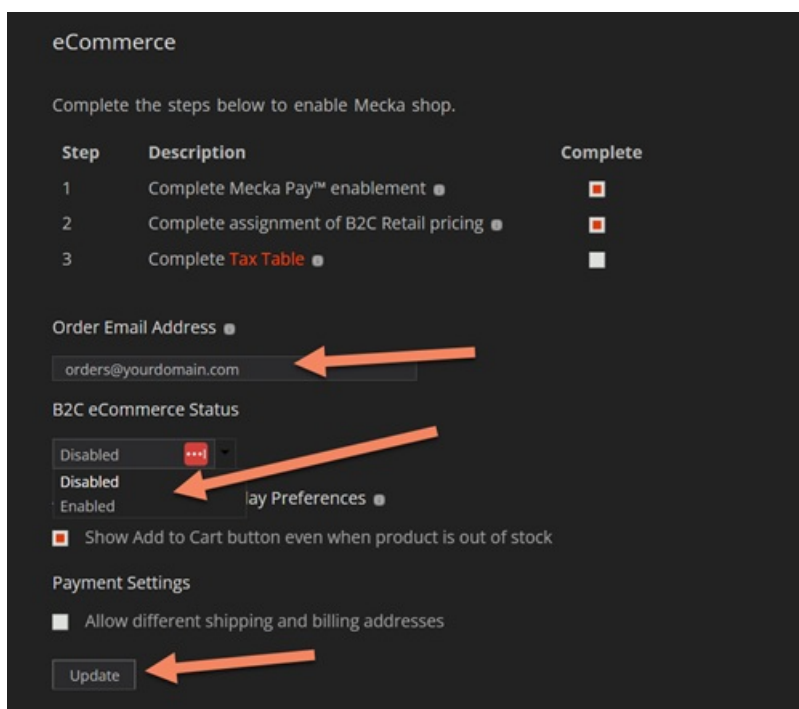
eCommerce

Complete the steps below to enable Mecka shop.

| Step | Description | Complete |
|---|---|---|
| 1 | Complete Mecka Pay™ enablement | |
| 2 | Complete assignment of B2C Retail pricing | |
| 3 | Complete Tax Table | |

Order Email Address

orders@yourdomain.com

B2C eCommerce Status

Disabled

Disabled
Enabled

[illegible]lay Preferences

Show Add to Cart button even when product is out of stock

Payment Settings

Allow different shipping and billing addresses

Update